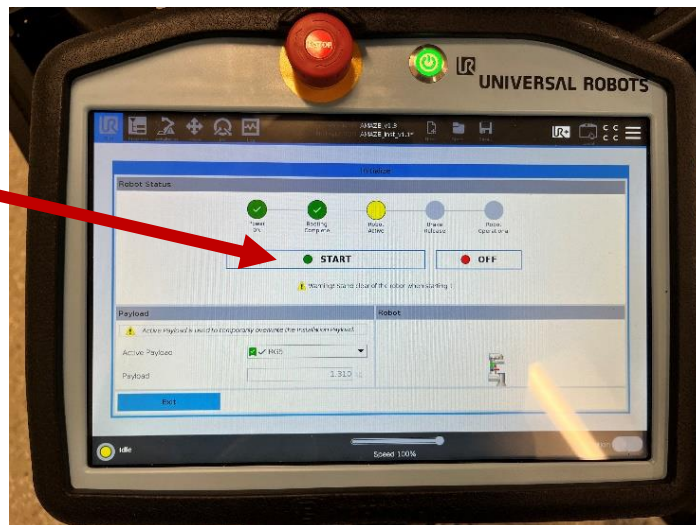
UNIVERSAL ROBOTS

AMAZE v1.3
AMAZE_init_v1.3*

Initialize

Robot Status

Power on
Booting Complete
Robot Active
Brake Release
Robot Operational

START

OFF

Warning: Stand clear of the robot when starting it

Payload

Active Payload is used to temporarily overwrite the installation payload.

Active Payload
PK05

Payload
1.315

Exit

Robot

Idle

Speed 100%